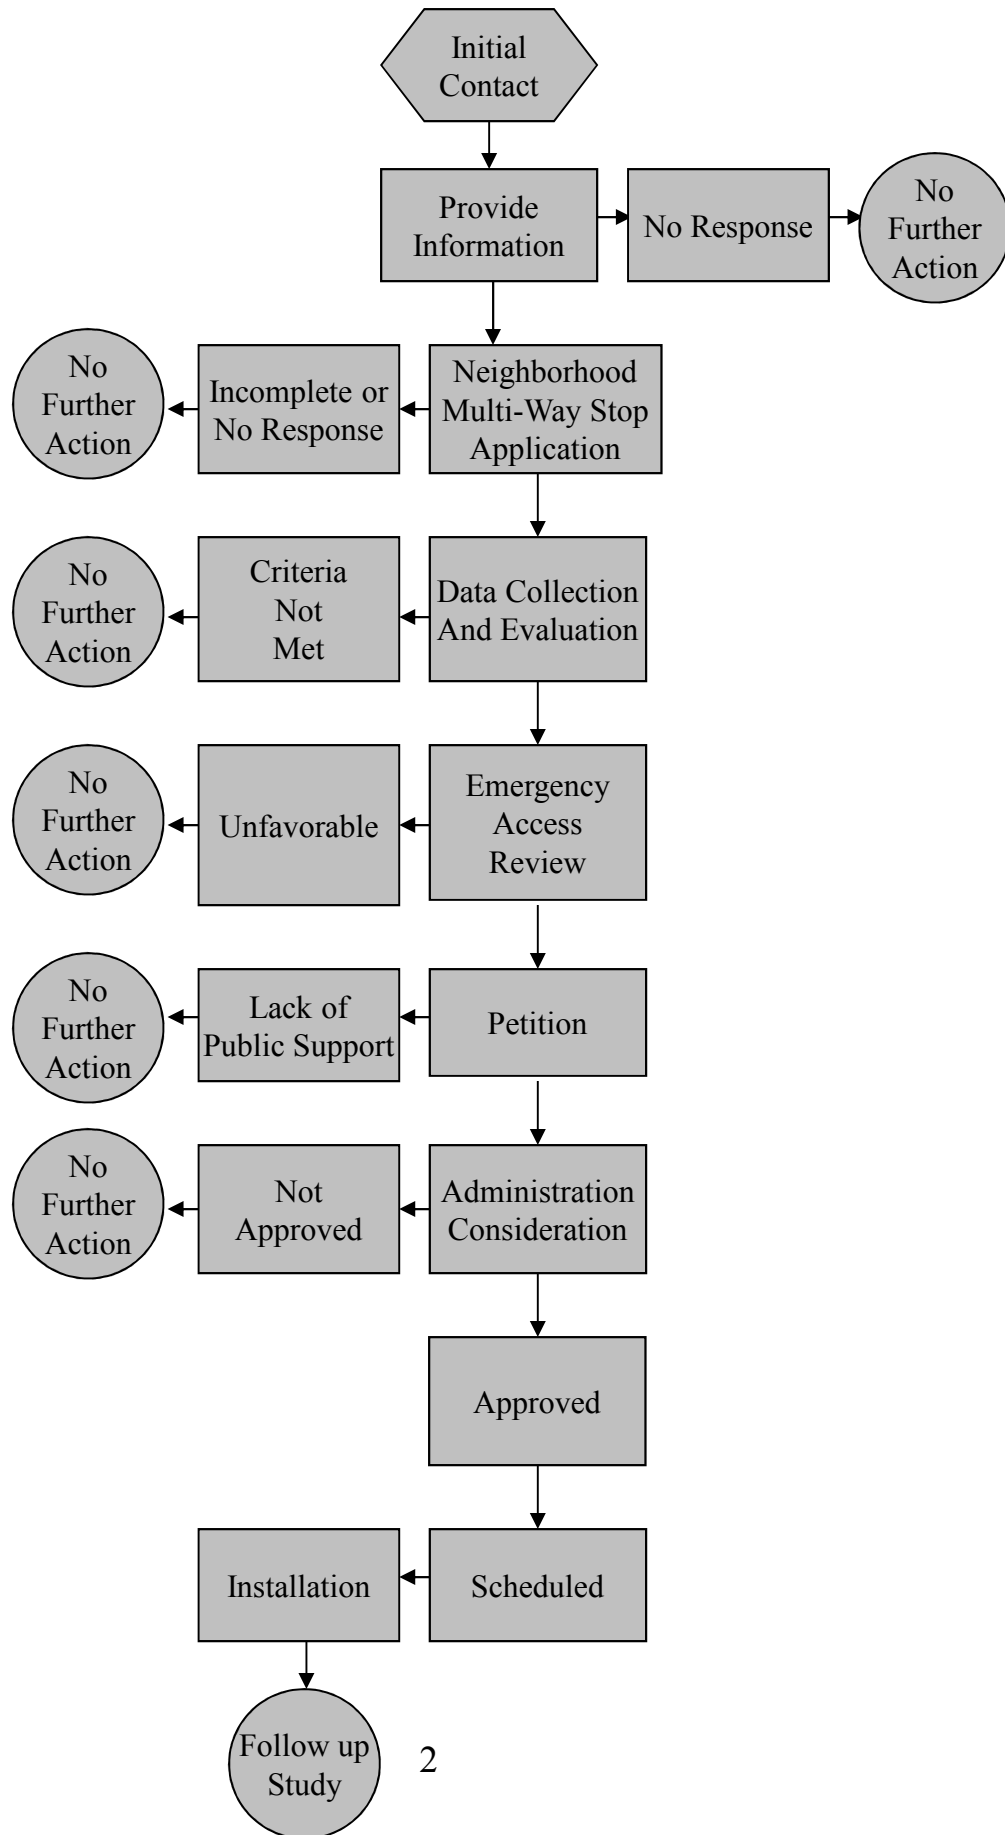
Initial Contact

Provide Information

No Response

No Further Action

No Further Action

Incomplete or No Response

Neighborhood Multi-Way Stop Application

No Further Action

Criteria Not Met

Data Collection And Evaluation

No Further Action

Unfavorable

Emergency Access Review

No Further Action

Lack of Public Support

Petition

No Further Action

Not Approved

Administration Consideration

Approved

Installation

Scheduled

Follow up Study

2